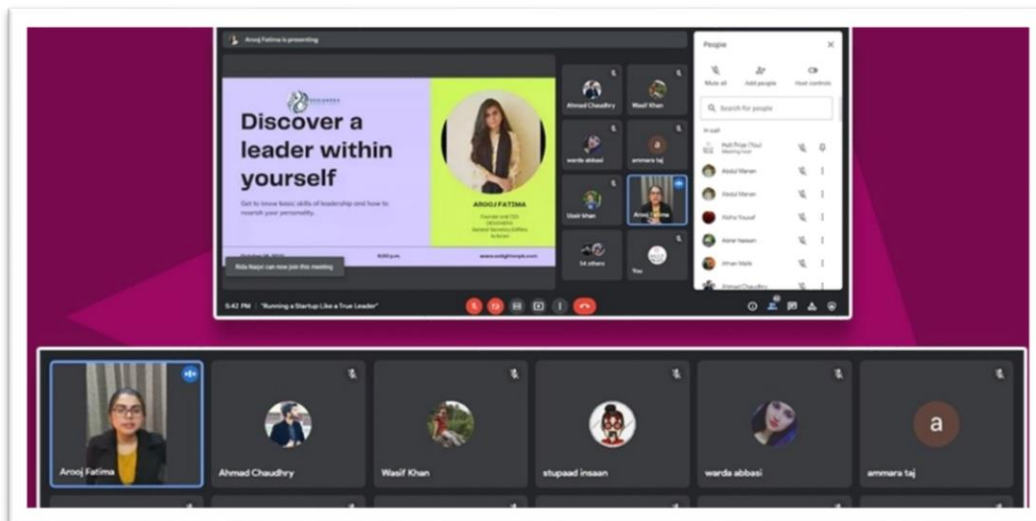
Arooj Fatima is presenting

Discover a leader within yourself

Get to know basic skills of leadership and how to nourish your personality.

AROOJ FATIMA

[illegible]

Rida Naqvi can now join this meeting

Ahmad Chaudhry

Wasif Khan

warda abbasi

ammara taj

Usair khan

Arooj Fatima

54 others

You

People

Mute all

Add people

Host controls

Search for people

In call

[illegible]

Abdul Manan

Abdul Manan

Aisha Yousaf

Amir hassan

Aman Malik

Ahmad Chaudhry

5:42 PM | "Running a Startup Like a True Leader"

Arooj Fatima

Ahmad Chaudhry

Wasif Khan

stupaad insaan

warda abbasi

a

ammara taj